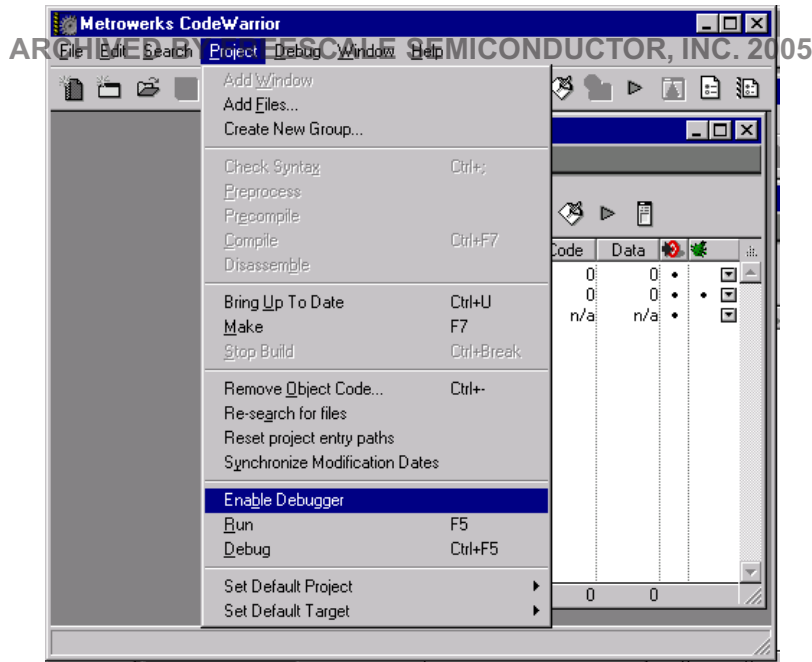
Metrowerks CodeWarrior

ARCHIVED BY FREESCALE SEMICONDUCTOR, INC. 2005

File Edit Search Project Debug Window Help

Add Window
Add Files...
Create New Group...

Check Syntax Ctrl+;
Preprocess
Precompile
Compile Ctrl+F7
Disassemble

Bring Up To Date Ctrl+U
Make F7
Stop Build Ctrl+Break

Remove Object Code... Ctrl+-
Re-search for files
Reset project entry paths
Synchronize Modification Dates

Enable Debugger
Run F5
Debug Ctrl+F5

Set Default Project
Set Default Target

| Code | Data |
|---|---|
| 0 | 0 |
| 0 | 0 |
| n/a | n/a |
| 0 | 0 |